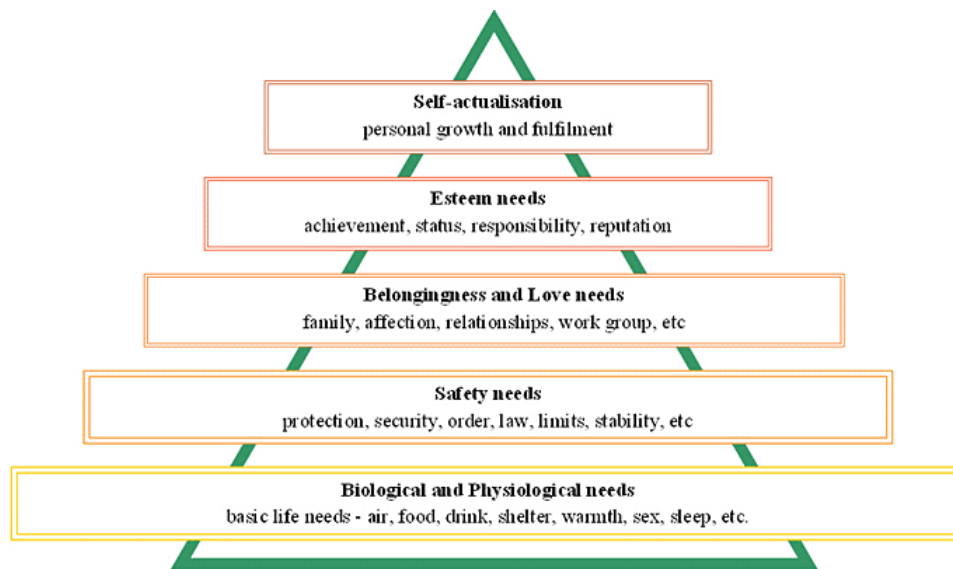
Self-actualisation
personal growth and fulfilment

Esteem needs
achievement, status, responsibility, reputation

Belongingness and Love needs
family, affection, relationships, work group, etc

Safety needs
protection, security, order, law, limits, stability, etc

Biological and Physiological needs
basic life needs - air, food, drink, shelter, warmth, sex, sleep, etc.